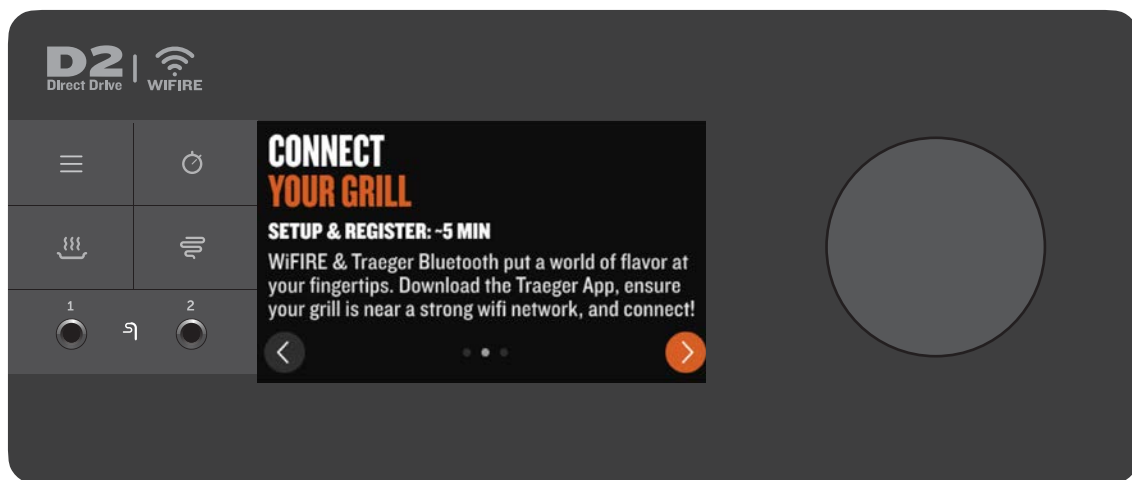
D2
Direct Drive
WiFIRE

1
2

CONNECT
YOUR GRILL

SETUP & REGISTER: ~5 MIN

WiFIRE & Traeger Bluetooth put a world of flavor at your fingertips. Download the Traeger App, ensure your grill is near a strong wifi network, and connect!